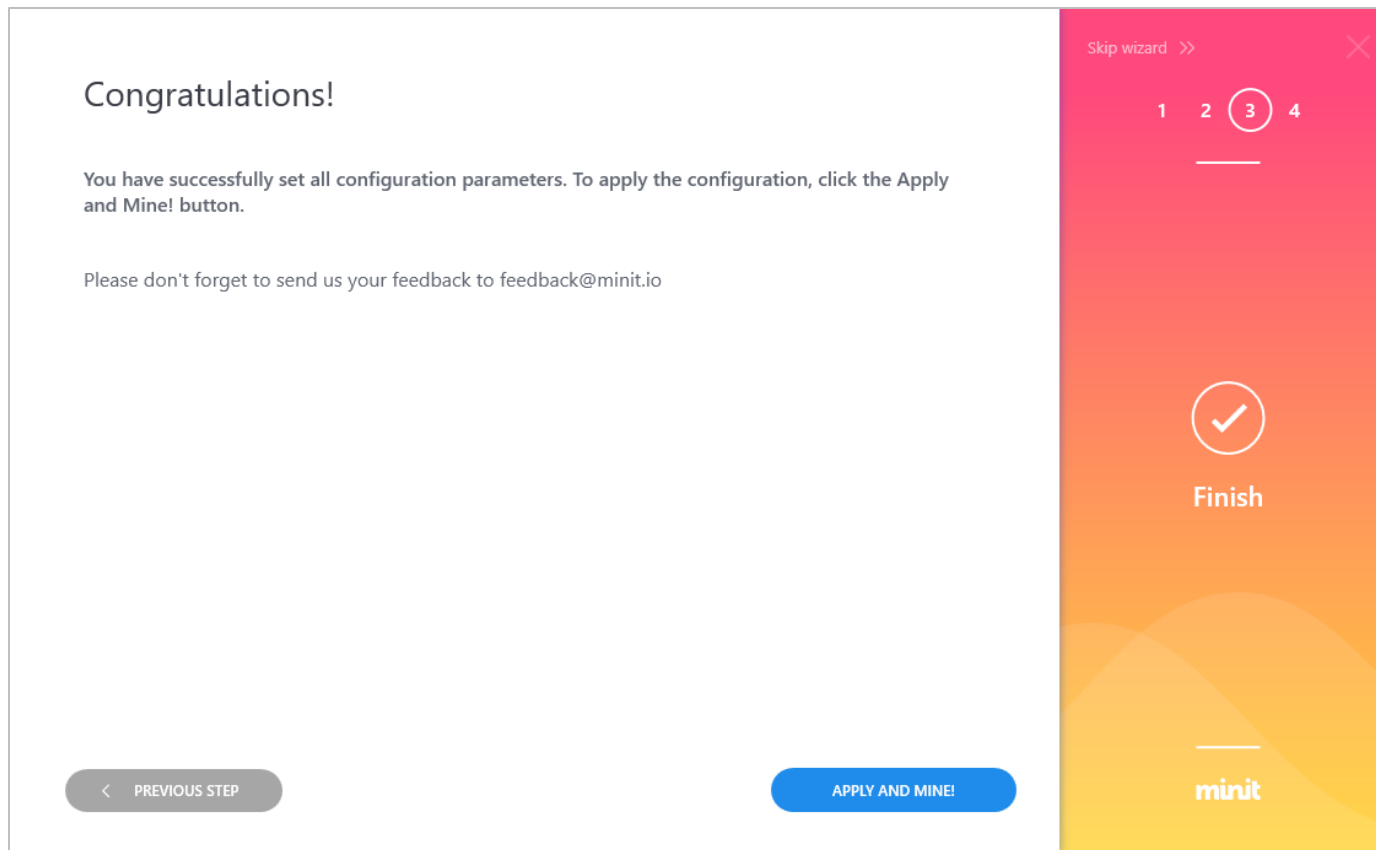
Congratulations!

You have successfully set all configuration parameters. To apply the configuration, click the Apply and Mine! button.

Please don't forget to send us your feedback to feedback@minit.io

PREVIOUS STEP

APPLY AND MINE!

Skip wizard

1 2 3 4

Finish

minit